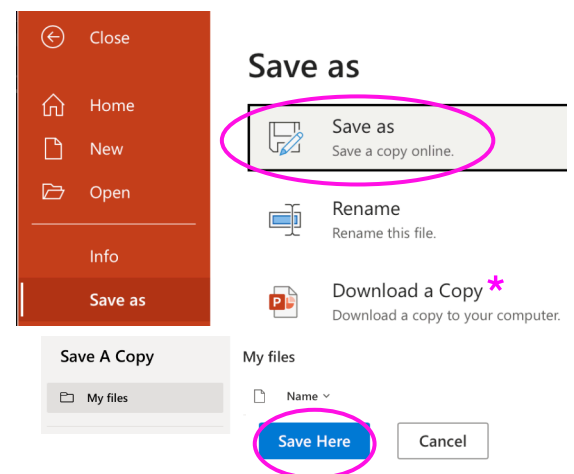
Close

Home

New

Open

Info

Save as

Save as

Save as

Save a copy online.

Rename

Rename this file.

Download a Copy *

Download a copy to your computer.

Save A Copy

My files

My files

Name

Save Here

Cancel